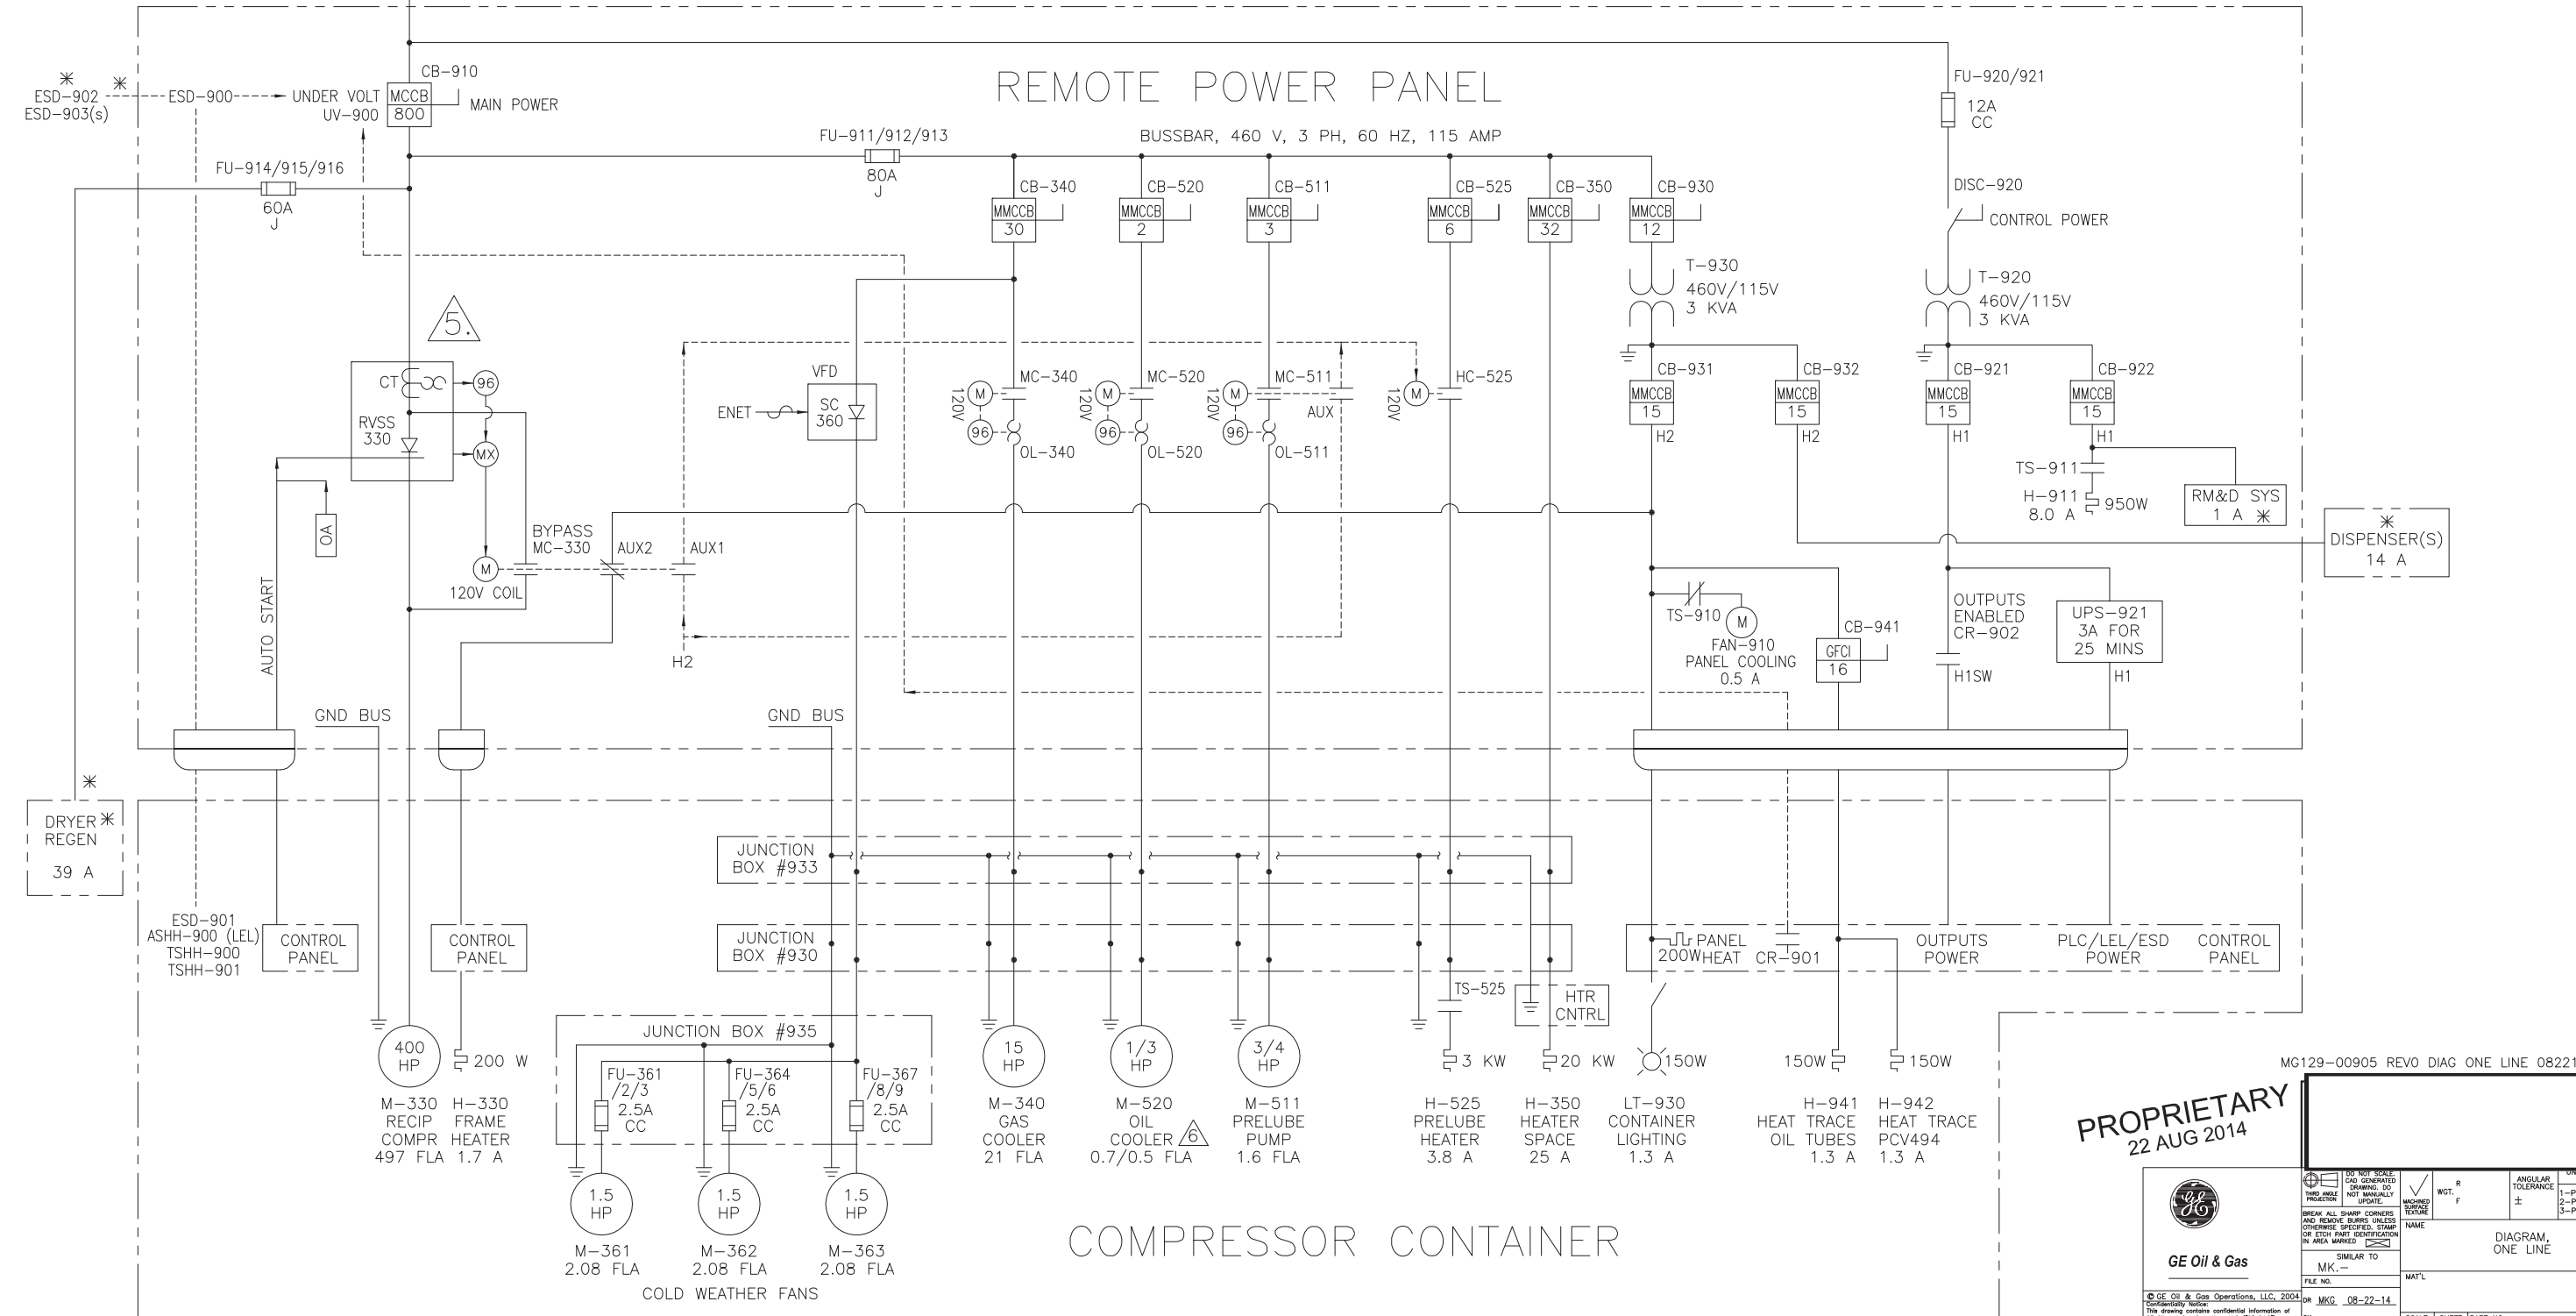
REMOTE POWER PANEL

CB-910
MCCB
800
MAIN POWER

ESD-902 ✳ ✳
ESD-903(s)
ESD-900
UNDER VOLT
UV-900

FU-914/915/916
60A
J

FU-911/912/913
80A
J

BUSSBAR, 460 V, 3 PH, 60 HZ, 115 AMP

FU-920/921
12A
CC

DISC-920
CONTROL POWER

CB-340 MMCCB 30
CB-520 MMCCB 2
CB-511 MMCCB 3
CB-525 MMCCB 6
CB-350 MMCCB 32
CB-930 MMCCB 12

T-930
460V/115V
3 KVA

T-920
460V/115V
3 KVA

CB-931 MMCCB 15 H2
CB-932 MMCCB 15 H2
CB-921 MMCCB 15 H1
CB-922 MMCCB 15 H1

5.

CT
96
RVSS
330
MX

VFD
ENET
SC
360

120V M MC-340 96 OL-340
120V M MC-520 96 OL-520
120V M MC-511 96 OL-511
AUX
120V M HC-525

TS-911
H-911
8.0 A
950W
RM&D SYS
1 A ✳

✳
DISPENSER(S)
14 A

OA
AUTO START
BYPASS
MC-330
AUX2
AUX1
M
120V COIL
H2

TS-910
M
FAN-910
PANEL COOLING
0.5 A

CB-941
GFCI
16

OUTPUTS
ENABLED
CR-902
H1SW

UPS-921
3A FOR
25 MINS
H1

GND BUS
GND BUS

✳
DRYER ✳
REGEN
39 A

ESD-901
ASHH-900 (LEL)
TSHH-900
TSHH-901
CONTROL
PANEL

CONTROL
PANEL

JUNCTION
BOX #933

JUNCTION
BOX #930

PANEL
200W HEAT
CR-901
OUTPUTS
POWER
PLC/LEL/ESD
POWER
CONTROL
PANEL

JUNCTION BOX #935
FU-361
/2/3
2.5A
CC
FU-364
/5/6
2.5A
CC
FU-367
/8/9
2.5A
CC

TS-525
HTR
CNTRL

400
HP
200 W
15
HP
1/3
HP
3/4
HP
3 KW
20 KW
150W
150W
150W

M-330
RECIP
COMPR
497 FLA

H-330
FRAME
HEATER
1.7 A

M-340
GAS
COOLER
21 FLA

M-520
OIL
COOLER 6
0.7/0.5 FLA

M-511
PRELUBE
PUMP
1.6 FLA

H-525
PRELUBE
HEATER
3.8 A

H-350
HEATER
SPACE
25 A

LT-930
CONTAINER
LIGHTING
1.3 A

H-941
HEAT TRACE
OIL TUBES
1.3 A

H-942
HEAT TRACE
PCV494
1.3 A

1.5
HP
M-361
2.08 FLA

1.5
HP
M-362
2.08 FLA

1.5
HP
M-363
2.08 FLA

COLD WEATHER FANS

COMPRESSOR CONTAINER

MG129-00905 REVO DIAG ONE LINE 08221

PROPRIETARY
22 AUG 2014

GE Oil & Gas
DO NOT SCALE. CAD GENERATED DRAWING. DO NOT MANUALLY UPDATE.
THIRD ANGLE PROJECTION
BREAK ALL SHARP CORNERS AND REMOVE BURRS UNLESS OTHERWISE SPECIFIED. STAMP OR ETCH PART IDENTIFICATION IN AREA MARKED
MACHINED SURFACE TEXTURE
WGT. R F
ANGULAR TOLERANCE ±
NAME
DIAGRAM,
ONE LINE
SIMILAR TO
MK.-
FILE NO.
MAT'L
© GE Oil & Gas Operations, LLC, 2004
DR MKG 08-22-14